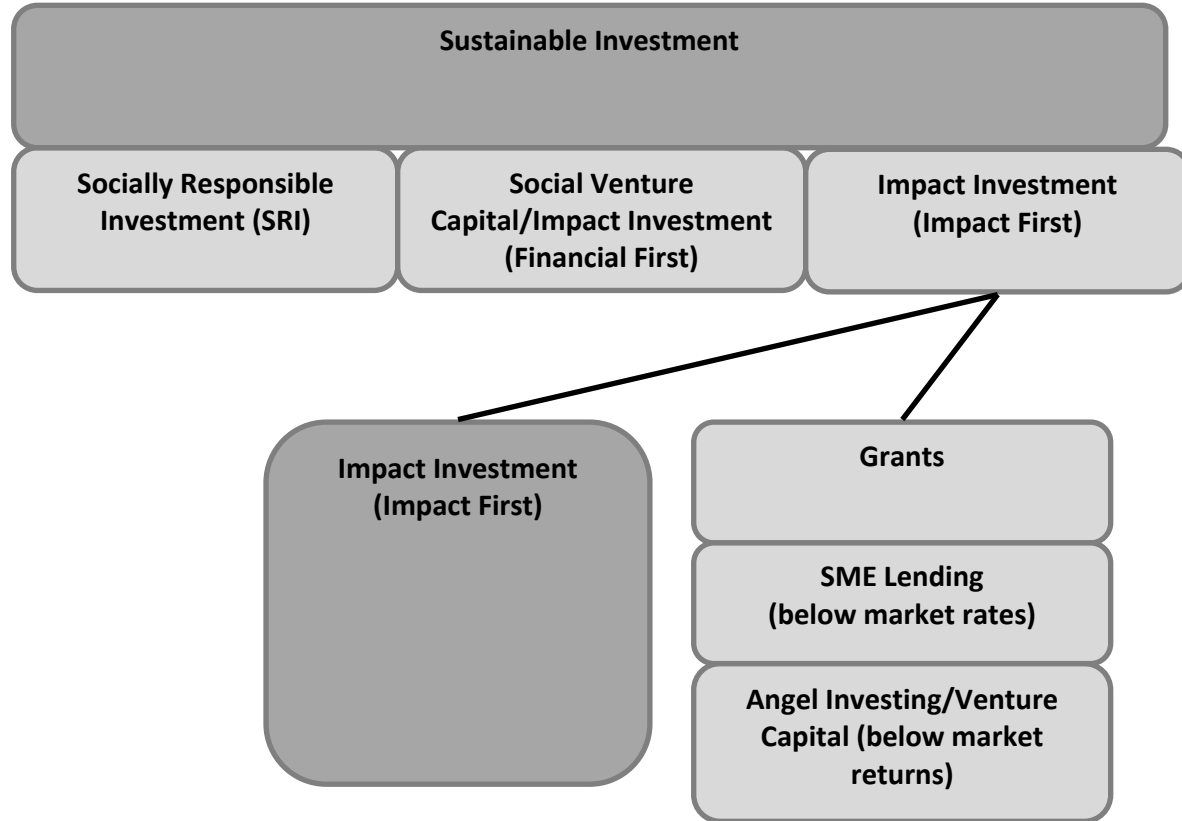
Sustainable Investment

Socially Responsible Investment (SRI)

Social Venture Capital/Impact Investment (Financial First)

Impact Investment (Impact First)

Impact Investment (Impact First)

Grants

SME Lending (below market rates)

Angel Investing/Venture Capital (below market returns)